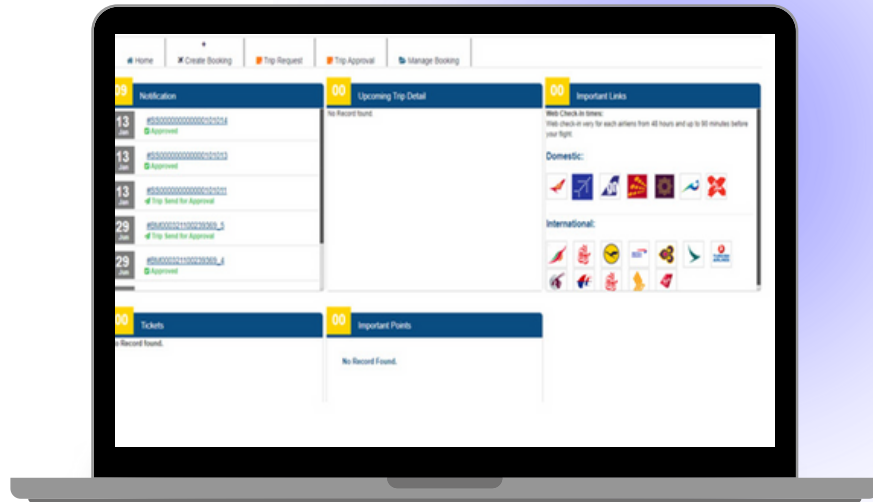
Home
Create Booking
Trip Request
Trip Approval
Manage Booking

09 Notification

13 Jun #SS000000000000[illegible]
Approved

13 Jun #SS000000000000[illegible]
Approved

13 Jun #SS000000000000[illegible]
Trip Send for Approval

29 Jun #BM000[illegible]_5
Trip Send for Approval

29 Jun #BM000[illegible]_4
Approved

00 Upcoming Trip Detail
No Record found.

00 Important Links
Web Check-in times:
Web check-in vary for each airlines from 48 hours and up to 90 minutes before your flight.

Domestic:

International:

00 Tickets
No Record found.

00 Important Points
No Record Found.